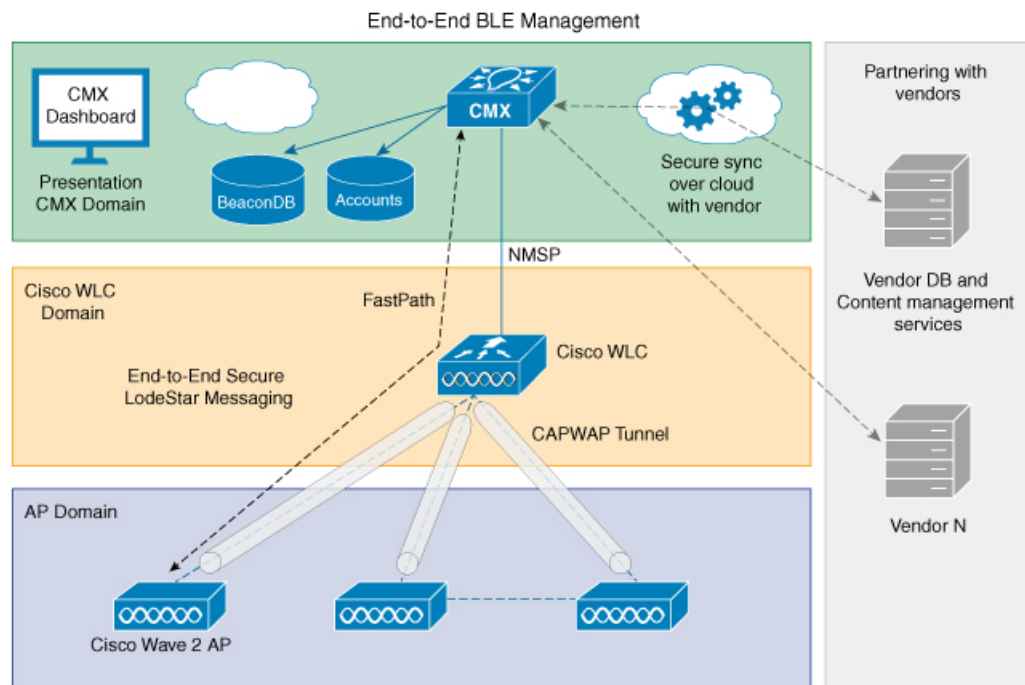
End-to-End BLE Management

CMX Dashboard

Presentation CMX Domain

BeaconDB

Accounts

CMX

Secure sync over cloud with vendor

Partnering with vendors

Vendor DB and Content management services

Vendor N

NMSP

Cisco WLC Domain

FastPath

Cisco WLC

End-to-End Secure LodeStar Messaging

CAPWAP Tunnel

AP Domain

Cisco Wave 2 AP